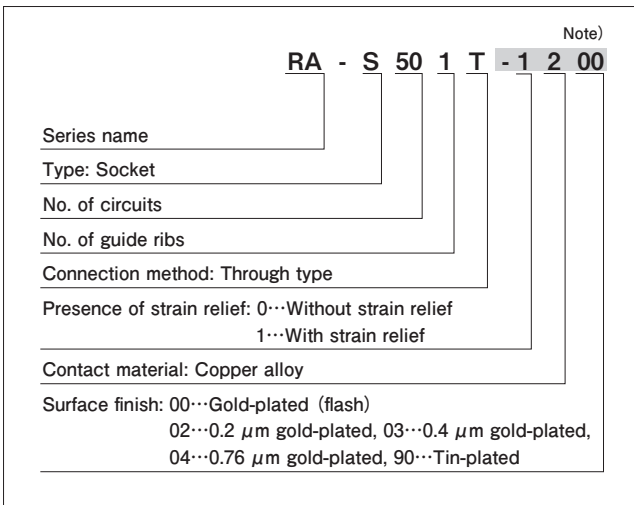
Note)

RA - S 50 1 T - 1 2 00

Series name

Type: Socket

No. of circuits

No. of guide ribs

Connection method: Through type

Presence of strain relief: 0···Without strain relief
1···With strain relief

Contact material: Copper alloy

Surface finish: 00···Gold-plated (flash)
02···0.2 $\mu$m gold-plated, 03···0.4 $\mu$m gold-plated,
04···0.76 $\mu$m gold-plated, 90···Tin-plated